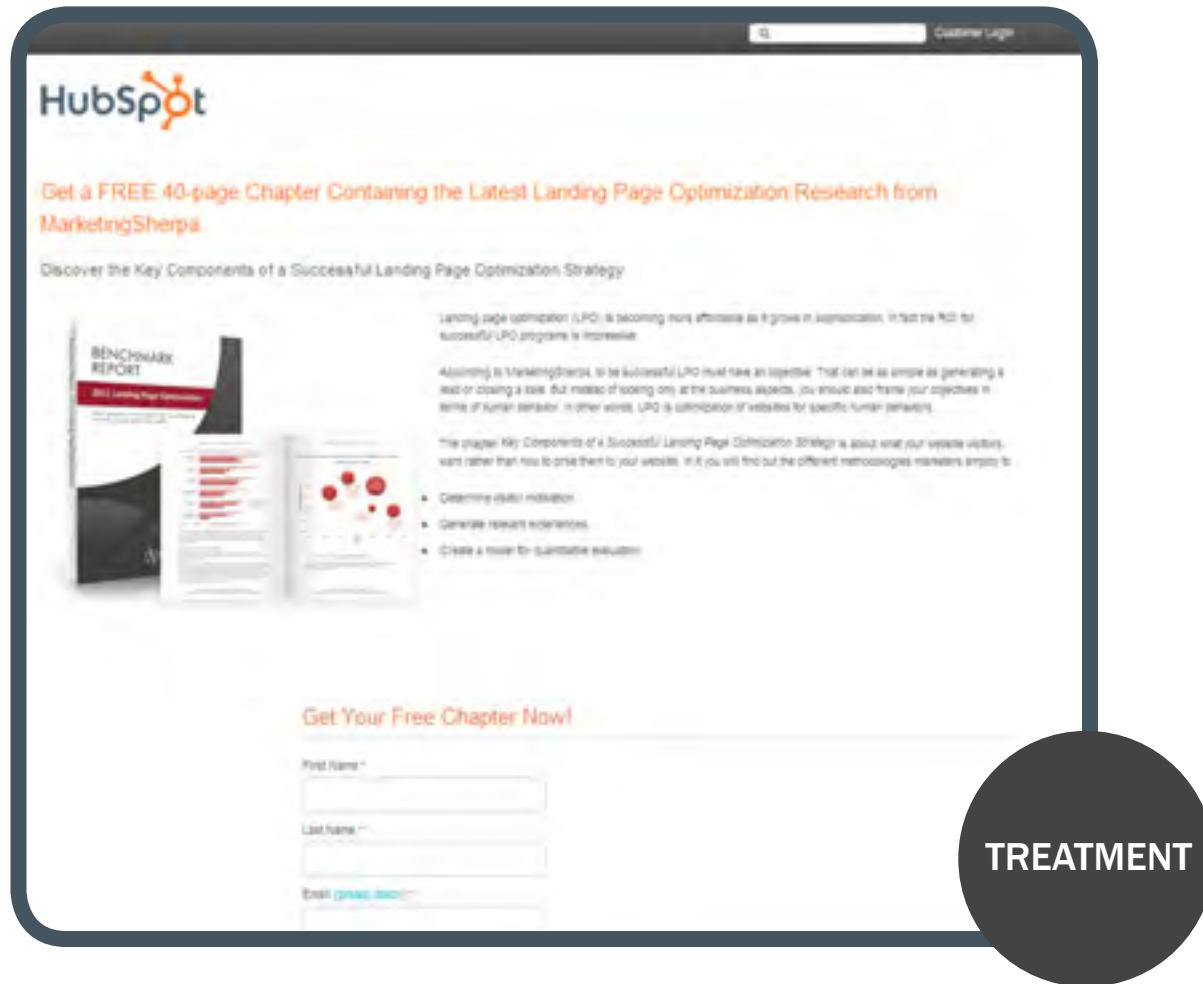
Customer Login

HubSpot

Get a FREE 40-page Chapter Containing the Latest Landing Page Optimization Research from MarketingSherpa

Discover the Key Components of a Successful Landing Page Optimization Strategy

BENCHMARK REPORT

2011 Landing Page Optimization

Landing page optimization (LPO) is becoming more affordable as it grows in sophistication. In fact the ROI for successful LPO programs is impressive.

According to MarketingSherpa, to be successful LPO must have an objective. That can be as simple as generating a lead or closing a sale. But instead of looking only at the business aspects, you should also frame your objectives in terms of human behavior. In other words, LPO is optimization of websites for specific human behaviors.

The chapter Key Components of a Successful Landing Page Optimization Strategy is about what your website visitors want rather than how to drive them to your website. In it you will find out the different methodologies marketers employ to:

- Determine visitor motivation
- Generate relevant experiences
- Create a model for quantitative evaluation

Get Your Free Chapter Now!

First Name *

Last Name *

Email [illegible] *

TREATMENT